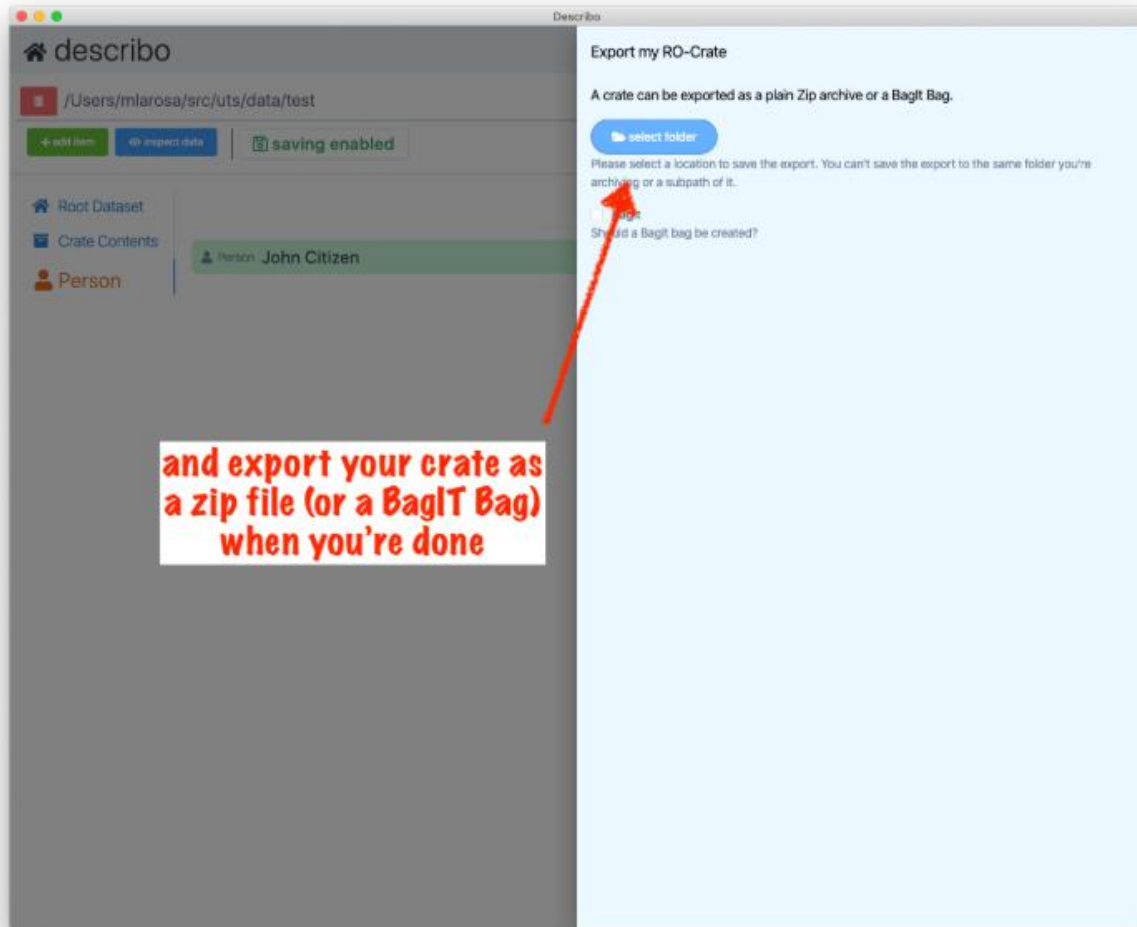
Describo

describo

/Users/mlarosa/src/uts/data/test

+ add item

inspect data

saving enabled

Root Dataset

Crate Contents

Person

Person John Citizen

Export my RO-Crate

A crate can be exported as a plain Zip archive or a BagIt Bag.

select folder

Please select a location to save the export. You can't save the export to the same folder you're archiving or a subpath of it.

BagIt

Should a BagIt bag be created?

and export your crate as a zip file (or a BagIT Bag) when you're done